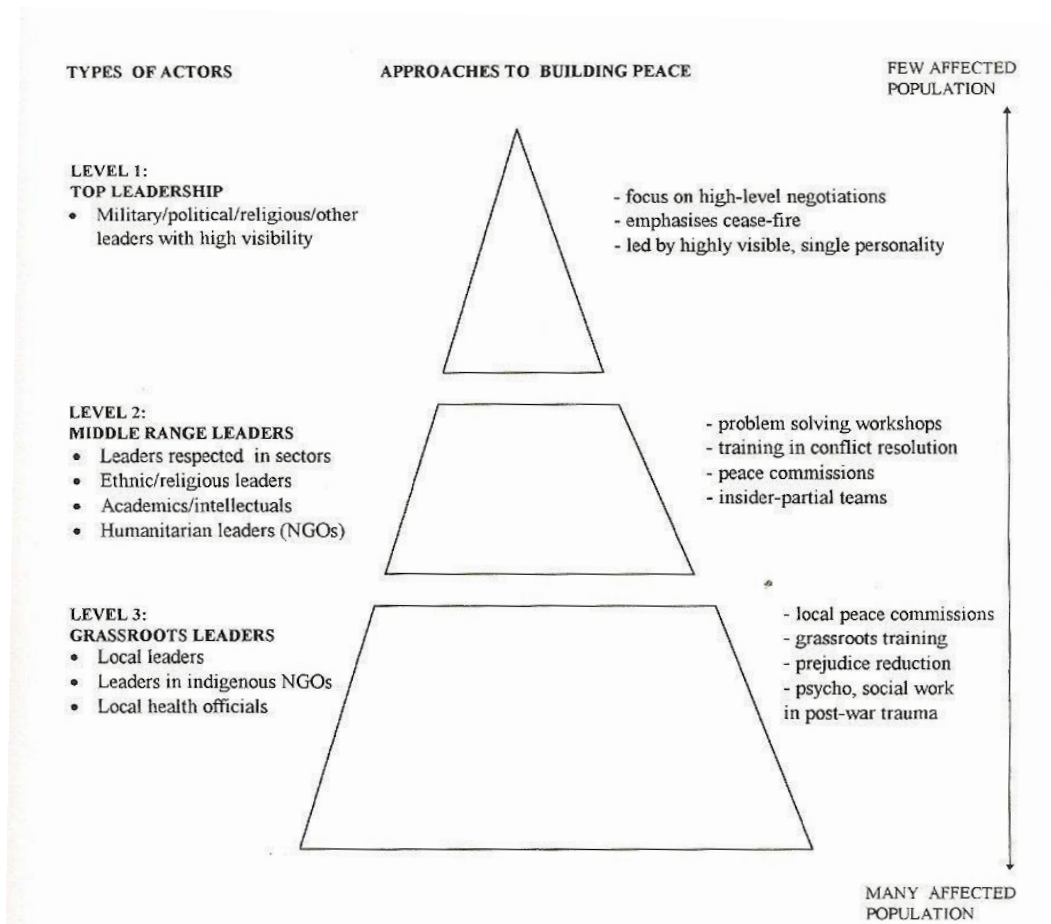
TYPES OF ACTORS

APPROACHES TO BUILDING PEACE

FEW AFFECTED POPULATION

LEVEL 1:
TOP LEADERSHIP
• Military/political/religious/other leaders with high visibility

- focus on high-level negotiations
- emphasises cease-fire
- led by highly visible, single personality

LEVEL 2:
MIDDLE RANGE LEADERS
• Leaders respected in sectors
• Ethnic/religious leaders
• Academics/intellectuals
• Humanitarian leaders (NGOs)

- problem solving workshops
- training in conflict resolution
- peace commissions
- insider-partial teams

LEVEL 3:
GRASSROOTS LEADERS
• Local leaders
• Leaders in indigenous NGOs
• Local health officials

- local peace commissions
- grassroots training
- prejudice reduction
- psycho, social work in post-war trauma

MANY AFFECTED POPULATION